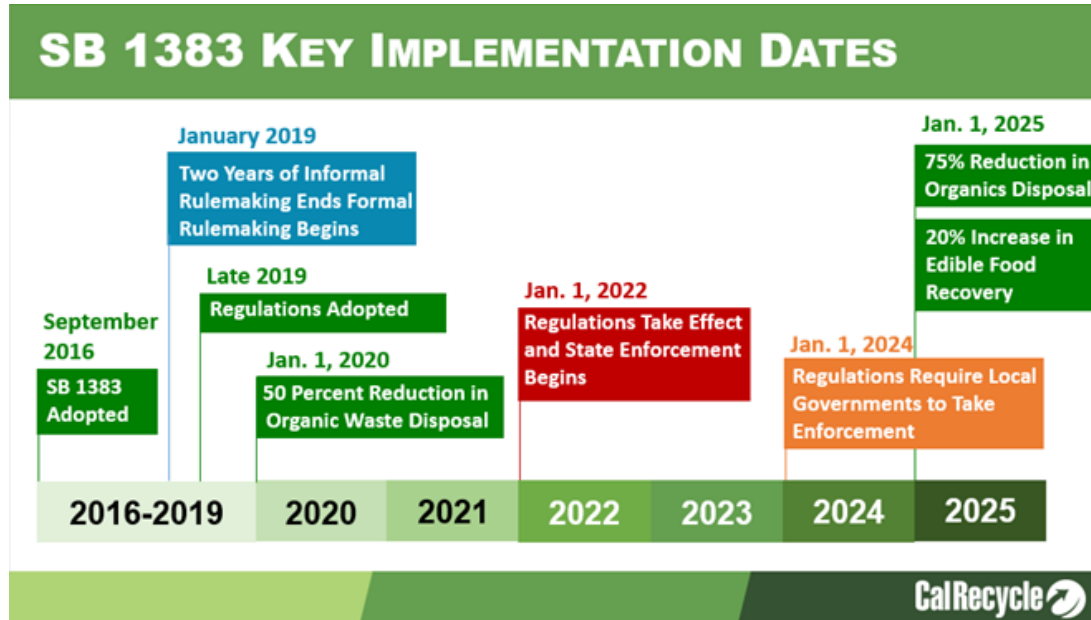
SB 1383 KEY IMPLEMENTATION DATES

September 2016
SB 1383 Adopted

January 2019
Two Years of Informal Rulemaking Ends Formal Rulemaking Begins

Late 2019
Regulations Adopted

Jan. 1, 2020
50 Percent Reduction in Organic Waste Disposal

Jan. 1, 2022
Regulations Take Effect and State Enforcement Begins

Jan. 1, 2024
Regulations Require Local Governments to Take Enforcement

Jan. 1, 2025
75% Reduction in Organics Disposal

20% Increase in Edible Food Recovery

2016-2019
2020
2021
2022
2023
2024
2025

CalRecycle